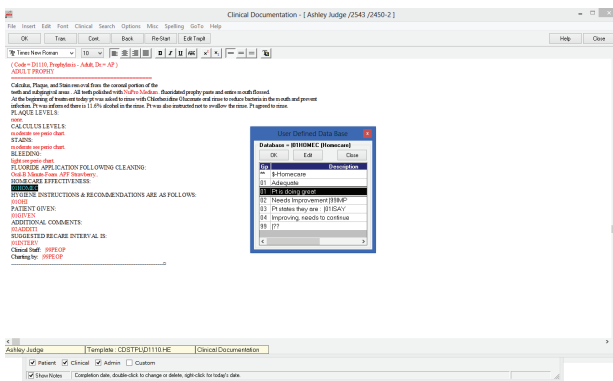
Clinical Documentation - [ Ashley Judge /2543 /2450-2 ]

File Insert Edit Font Clinical Search Options Misc Spelling GoTo Help

OK Tran. Cont. Back Re-Start Edit Tmplt Help Close

Times New Roman 10 B I U ABC $x^2$ $x_2$

( Code = D1110, Prophylaxis - Adult, Dr.= AP )
ADULT PROPHY

Calculus, Plaque, and Stain rem oved from the coronal portion of the teeth and subgingival areas. . All teeth polished with NuPro Medium. fluoridated prophy paste and entire m outh flossed.
At the beginning of treatm ent today pt was asked to rinse with Chlorhexidine Gluconate oral rinse to reduce bacteria in the m outh and prevent infection. Pt was inform ed there is 11.6% alcohol in the rinse. Pt was also instructed not to swallow the rinse. Pt agreed to rinse.
PLAQUE LEVELS:
none
CALCULUS LEVELS:
m oderate see perio chart
STAINS:
m oderate see perio chart
BLEEDING:
light see perio chart
FLUORIDE APPLICATION FOLLOWING CLEANING:
Oral-B Minute-Foam APF Strawberry,
HOMECARE EFFECTIVENESS:
|01HOMEC
HYGIENE INSTRUCTIONS & RECOMMENDATIONS ARE AS FOLLOWS:
|01HI
PATIENT GIVEN:
|01HIVEN
ADDITIONAL COMMENTS:
|01ADDITI
SUGGESTED RECARE INTERVAL IS:
|01INTERV
Clinical Staff: |99PEOP
Charting by: |99PEOP

User Defined Data Base
Database = |01HOMEC (Homecare)
OK Edit Close

| Grp | Description |
|---|---|
| ** | $-Homecare |
| 01 | Adequate |
| 01 | Pt is doing great |
| 02 | Needs Improvement |01IMP |
| 03 | Pt states they are : |01SAY |
| 04 | Improving, needs to continue |
| 99 | |?? |

Ashley Judge Template : CDSTPUD1110.HE Clinical Documentation

Patient Clinical Admin Custom
Show Notes Completion date, double-click to change or delete, right-click for today's date.